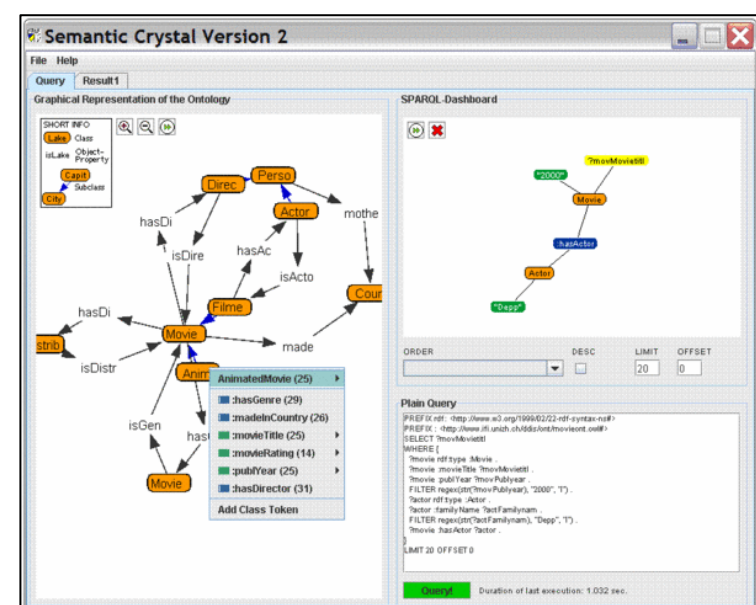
Semantic Crystal Version 2

File Help

Query Result1

Graphical Representation of the Ontology

SHORT INFO
Lake Class
isLake Object-Property
Capit
Subclass
City

Direc
Perso
Actor
mothe
hasDi
isDire
hasAc
isActo
Filme
Cour
hasDi
strib
Movie
made
isDistr
Anim
isGen
has
Movie

AnimatedMovie (25)
:hasGenre (29)
:madeInCountry (26)
:movieTitle (25)
:movieRating (14)
:publYear (25)
:hasDirector (31)
Add Class Token

SPARQL-Dashboard

?movMovietitl
"2000"
Movie
:hasActor
Actor
"Depp"

ORDER
DESC
LIMIT
OFFSET
20
0

Plain Query
PREFIX rdf: <http://www.w3.org/1999/02/22-rdf-syntax-ns#>
PREFIX : <http://www.ifi.unizh.ch/ddis/ont/movieont.owl#>
SELECT ?movMovietitl
WHERE {
?movie rdf:type :Movie .
?movie :movieTitle ?movMovietitl .
?movie :publYear ?movPublyear .
FILTER regex(str(?movPublyear), "2000", "i") .
?actor rdf:type :Actor .
?actor :familyName ?actFamilynam .
FILTER regex(str(?actFamilynam), "Depp", "i") .
?movie :hasActor ?actor .
}
LIMIT 20 OFFSET 0

Query!
Duration of last execution: 1.032 sec.